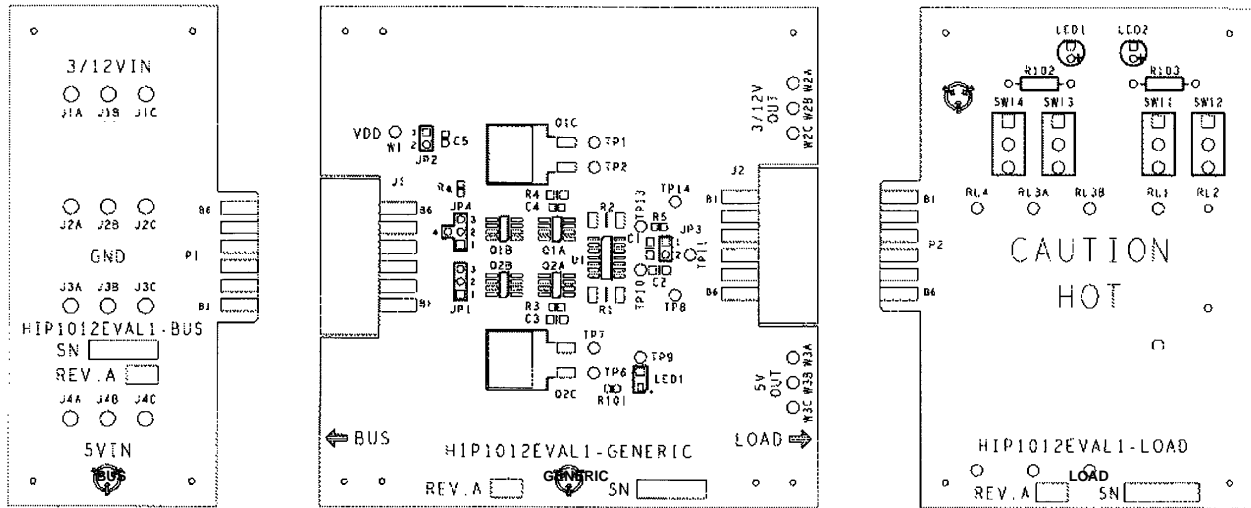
3/12VIN
J1A J1B J1C
J2A J2B J2C
GND
B6
P1
B1
J3A J3B J3C
HIP1012EVAL1-BUS
SN
REV.A
J4A J4B J4C
5VIN
BUS

VDD
W1
JP2
C5
Q1C
TP1
TP2
3/12V OUT
W2A W2B W2C
J1
R6
B6
JP4
Q1B
Q2B
B1
JP1
R4
C4
Q1A
Q2A
R3
C3
U1
R2
R1
TP13
TP14
R5
C1
JP3
TP11
C2
TP10
TP8
J2
B1
B6
TP7
TP9
TP6
LED1
R101
Q2C
5V OUT
W3A W3B W3C
BUS
HIP1012EVAL1-GENERIC
LOAD
REV.A
GENERIC
SN

LED1 LED2
R102 R103
SW14 SW13 SW11 SW12
B1
RL4 RL3A RL3B RL1 RL2
P2
CAUTION
HOT
B6
HIP1012EVAL1-LOAD
LOAD
REV.A
SN